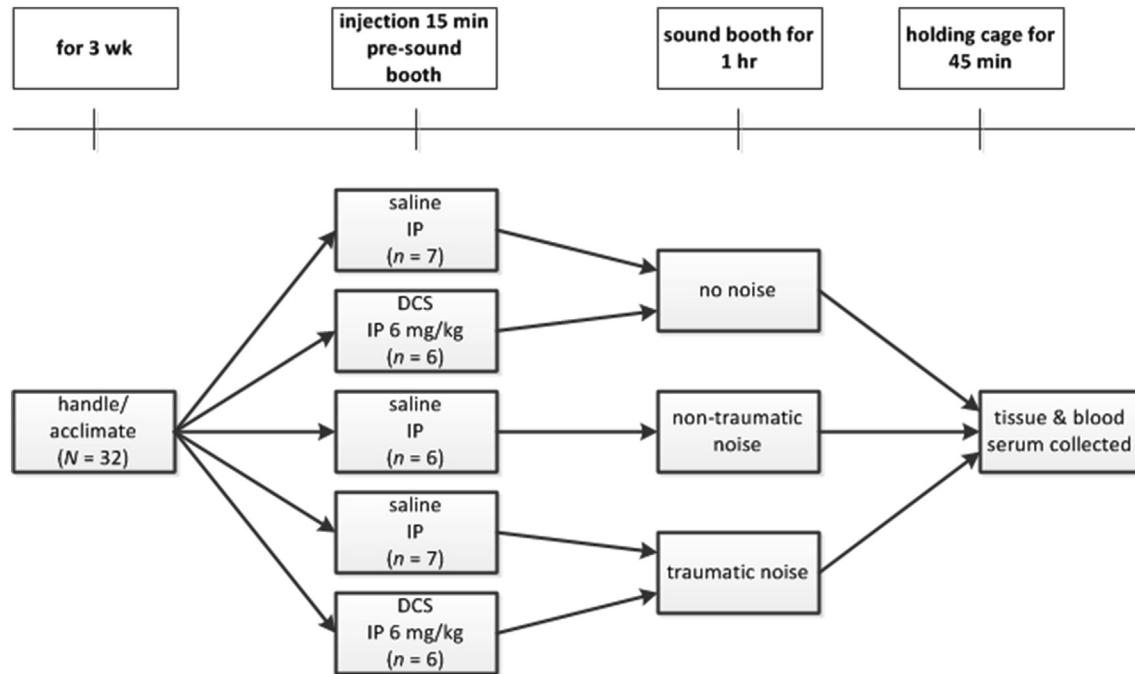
for 3 wk

injection 15 min pre-sound booth

sound booth for 1 hr

holding cage for 45 min

handle/ acclimate ($N$ = 32)

saline IP ($n$ = 7)

DCS IP 6 mg/kg ($n$ = 6)

saline IP ($n$ = 6)

saline IP ($n$ = 7)

DCS IP 6 mg/kg ($n$ = 6)

no noise

non-traumatic noise

traumatic noise

tissue & blood serum collected